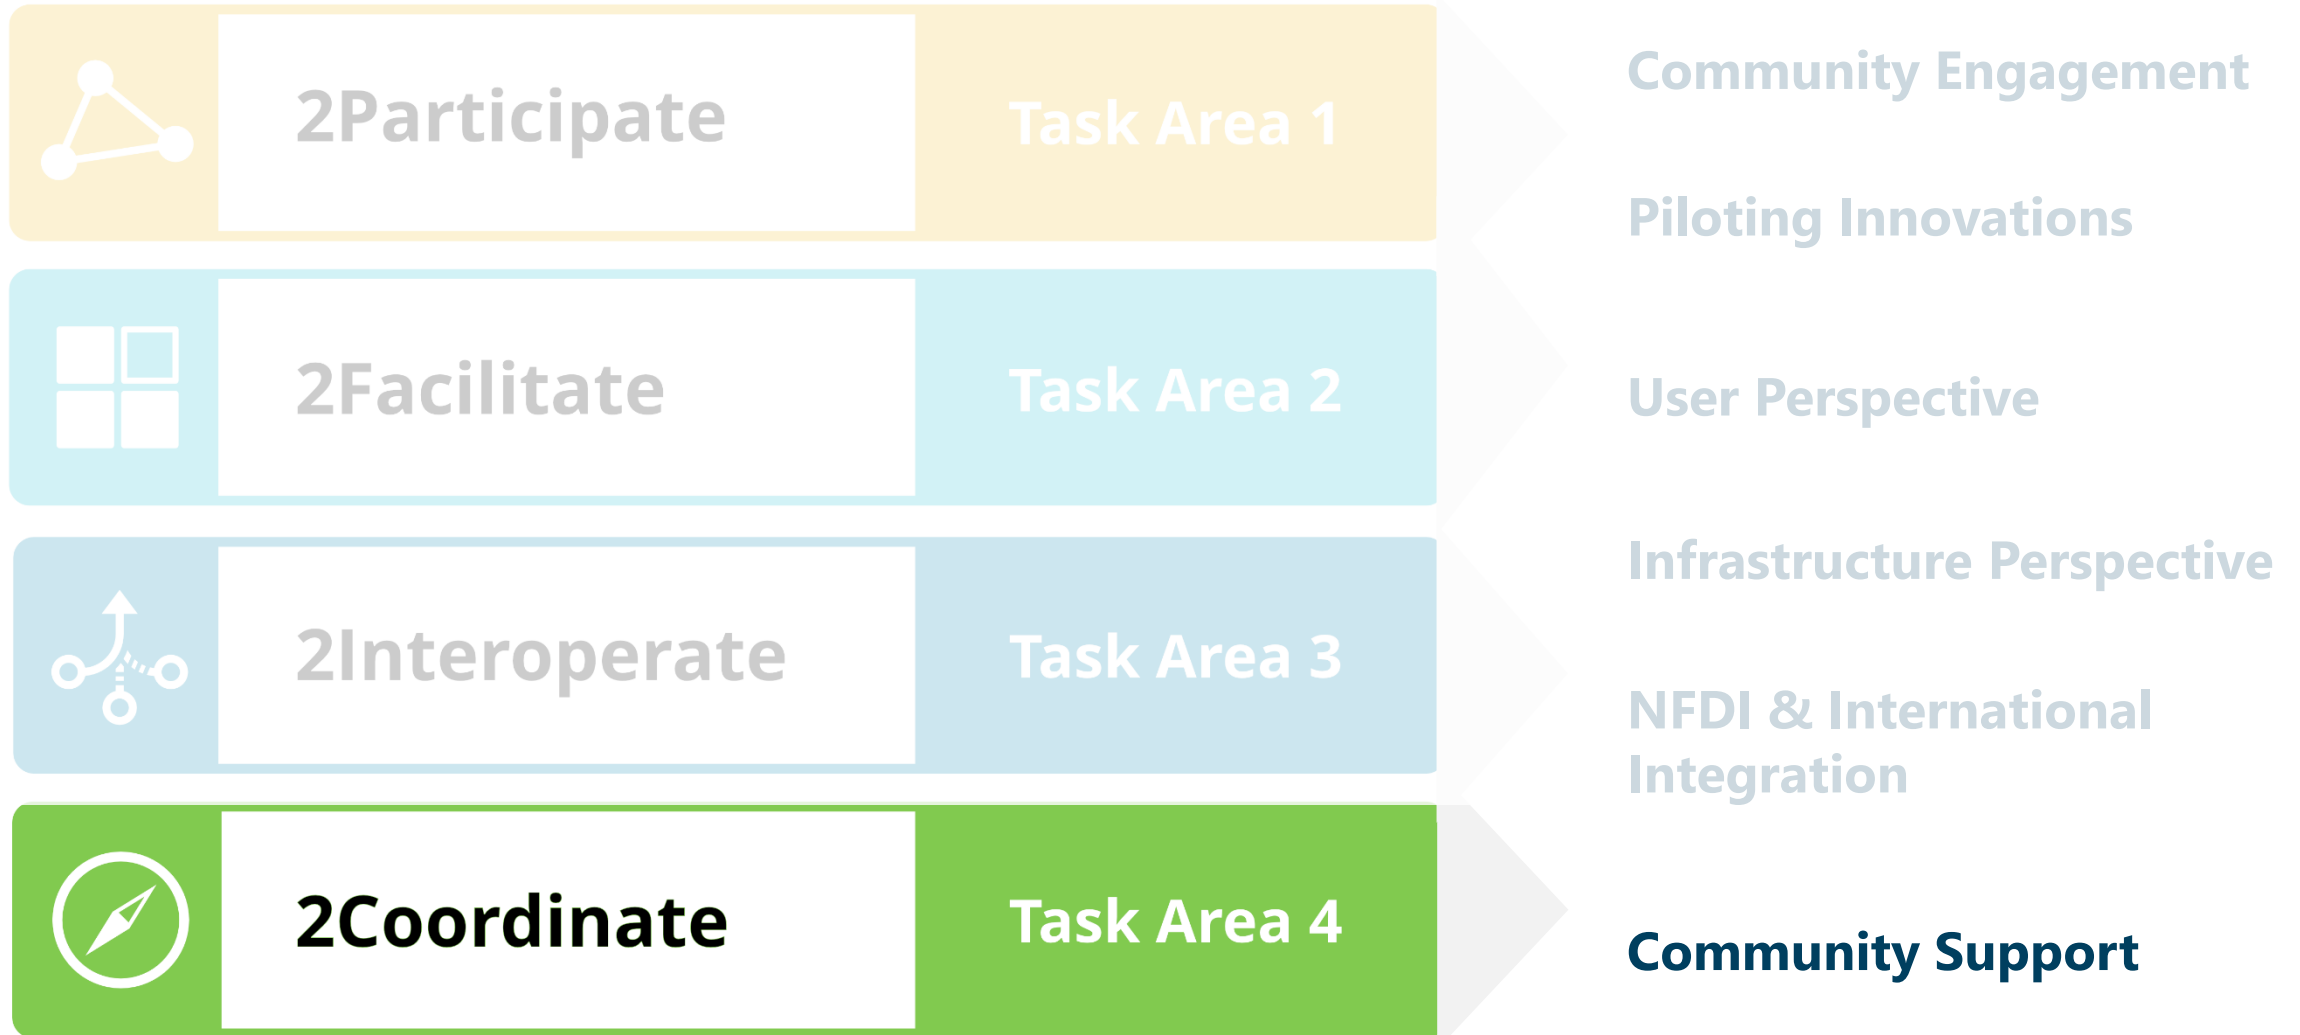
2Participate

Task Area 1

Community Engagement

Piloting Innovations

2Facilitate

Task Area 2

User Perspective

2Interoperate

Task Area 3

Infrastructure Perspective

NFDI & International Integration

2Coordinate

Task Area 4

Community Support